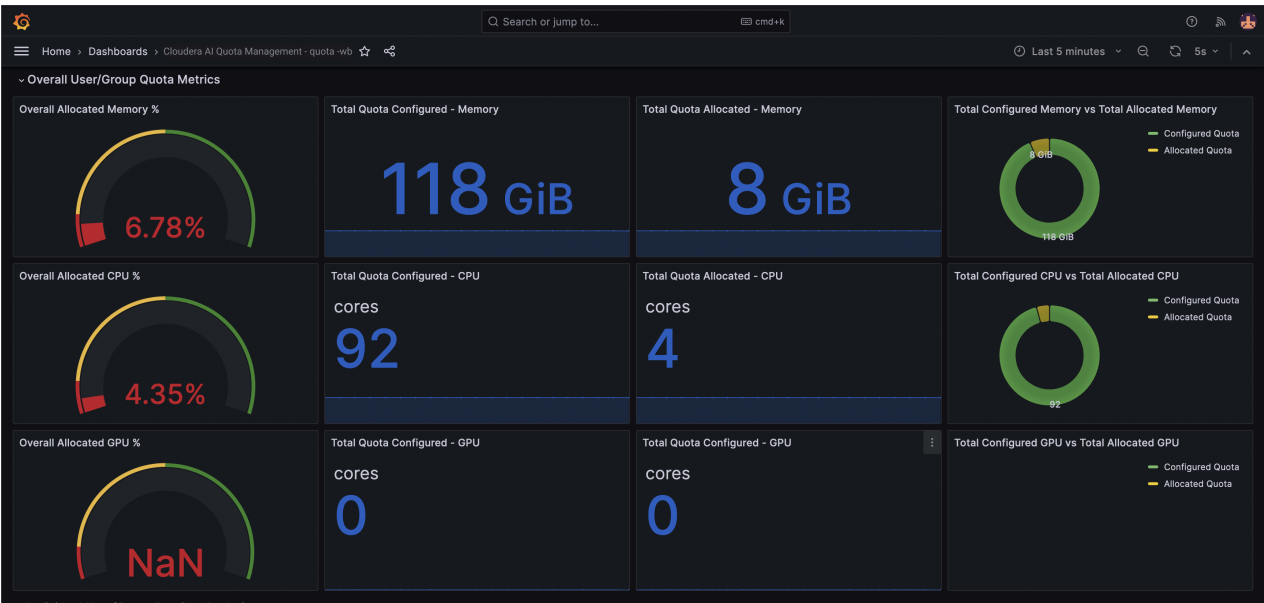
Search or jump to... cmd+k

Home › Dashboards › Cloudera AI Quota Management - quota -wb

Last 5 minutes 5s

Overall User/Group Quota Metrics

Overall Allocated Memory %

6.78%

Total Quota Configured - Memory

118 GiB

Total Quota Allocated - Memory

8 GiB

Total Configured Memory vs Total Allocated Memory

Configured Quota
Allocated Quota

8 GiB
118 GiB

Overall Allocated CPU %

4.35%

Total Quota Configured - CPU

cores
92

Total Quota Allocated - CPU

cores
4

Total Configured CPU vs Total Allocated CPU

Configured Quota
Allocated Quota

92

Overall Allocated GPU %

NaN

Total Quota Configured - GPU

cores
0

Total Quota Configured - GPU

cores
0

Total Configured GPU vs Total Allocated GPU

Configured Quota
Allocated Quota